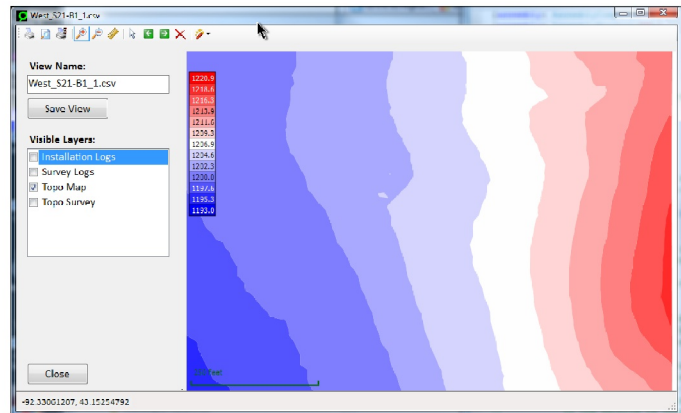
West_S21-B1_1.csv

View Name:
West_S21-B1_1.csv
Save View

Visible Layers:
Installation Logs
Survey Logs
Topo Map
Topo Survey

Close

1220.9
1218.6
1216.3
1213.9
1211.6
1209.3
1206.9
1204.6
1202.3
1200.0
1197.6
1195.3
1193.0

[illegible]

-92.33001207, 43.15254792